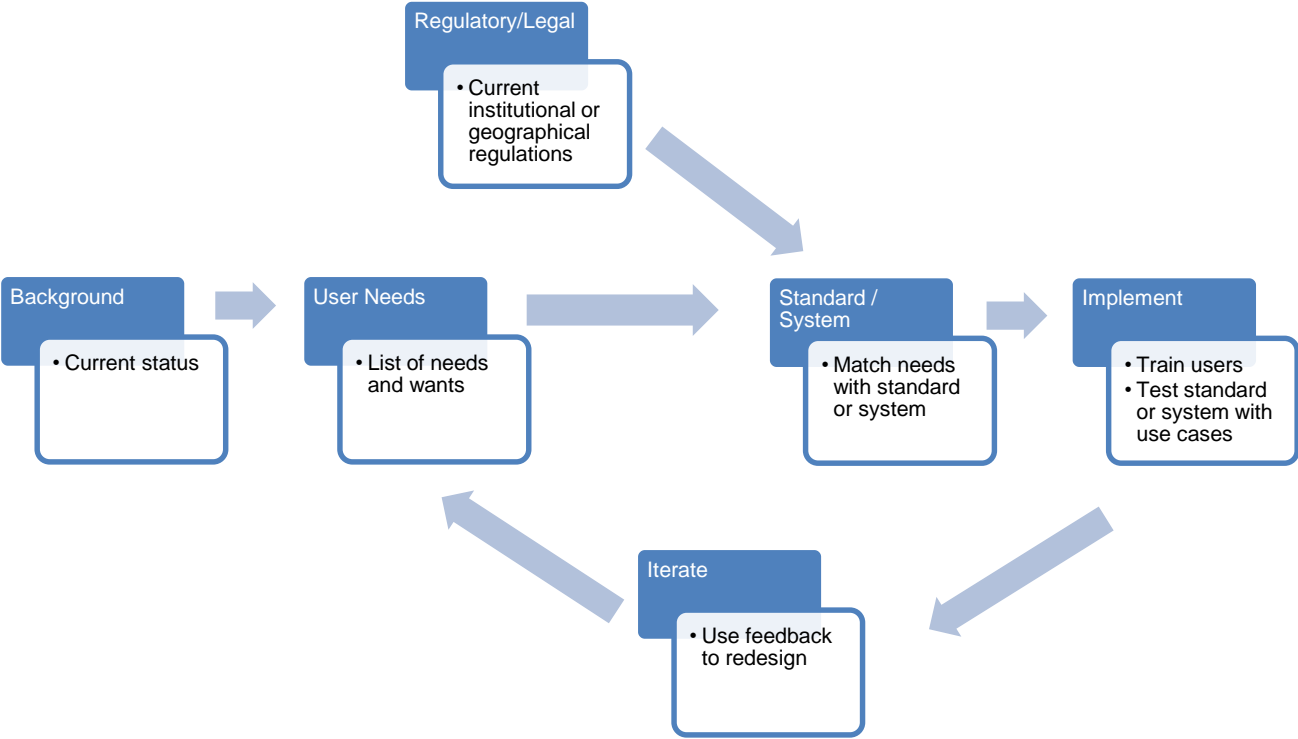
Regulatory/Legal
• Current institutional or geographical regulations

Background
• Current status

User Needs
• List of needs and wants

Standard / System
• Match needs with standard or system

Implement
• Train users
• Test standard or system with use cases

Iterate
• Use feedback to redesign